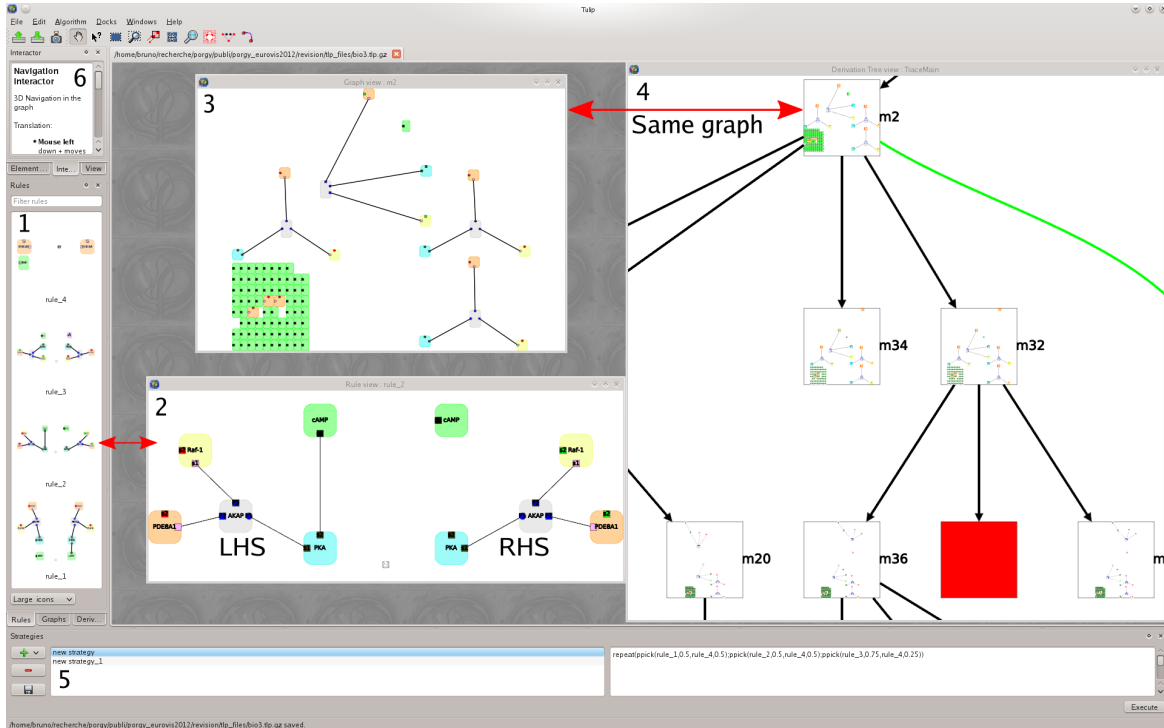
Tulip

File Edit Algorithm Docks Windows Help

/home/bruno/recherche/porgy/publi/porgy_eurovis2012/revision/tlp_files/bio3.tlp.gz

Interactor

Navigation Interactor 6

3D Navigation in the graph

Translation:

• Mouse left down + moves

Element... Inte... View

Rules

Filter rules

1

rule_4

rule_3

rule_2

rule_1

Large icons

Rules Graphs Deriv...

Graph view : m2

3

Rule view : rule_2

2

cAMP

cAMP

Raf-1

Raf-1

AKAP

AKAP

PDEBA1

PDEBA1

PKA

PKA

LHS

RHS

Derivation Tree view : TraceMain

4

Same graph

m2

m34

m32

m20

m36

m

Strategies

new strategy

new strategy_1

5

repeat(ppick(rule_1,0.5,rule_4,0.5);ppick(rule_2,0.5,rule_4,0.5);ppick(rule_3,0.75,rule_4,0.25))

Execute

/home/bruno/recherche/porgy/publi/porgy_eurovis2012/revision/tlp_files/bio3.tlp.gz saved.